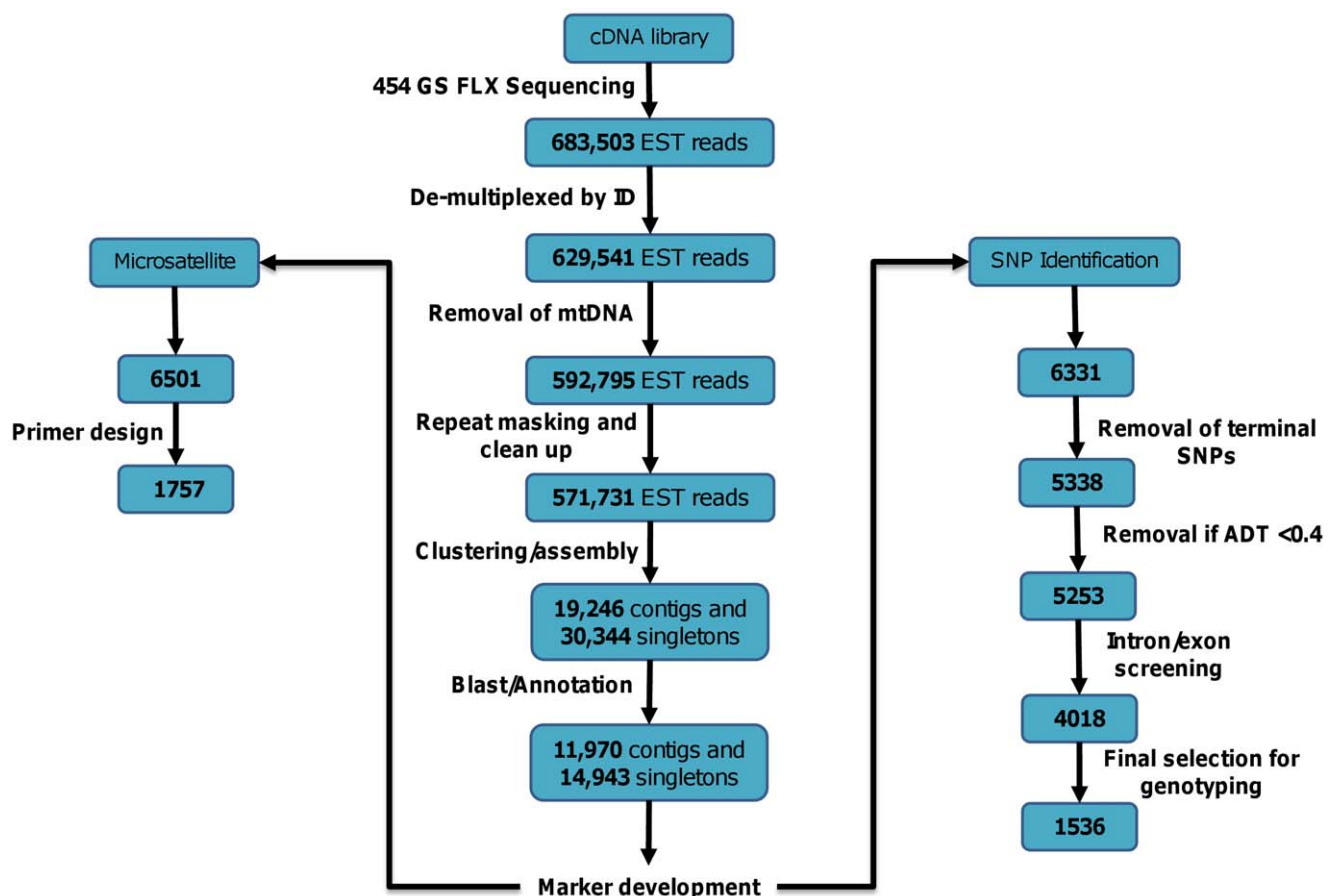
cDNA library

454 GS FLX Sequencing

683,503 EST reads

De-multiplexed by ID

629,541 EST reads

Removal of mtDNA

592,795 EST reads

Repeat masking and clean up

571,731 EST reads

Clustering/assembly

19,246 contigs and 30,344 singletons

Blast/Annotation

11,970 contigs and 14,943 singletons

Marker development

Microsatellite

6501

Primer design

1757

SNP Identification

6331

Removal of terminal SNPs

5338

Removal if ADT <0.4

5253

Intron/exon screening

4018

Final selection for genotyping

1536